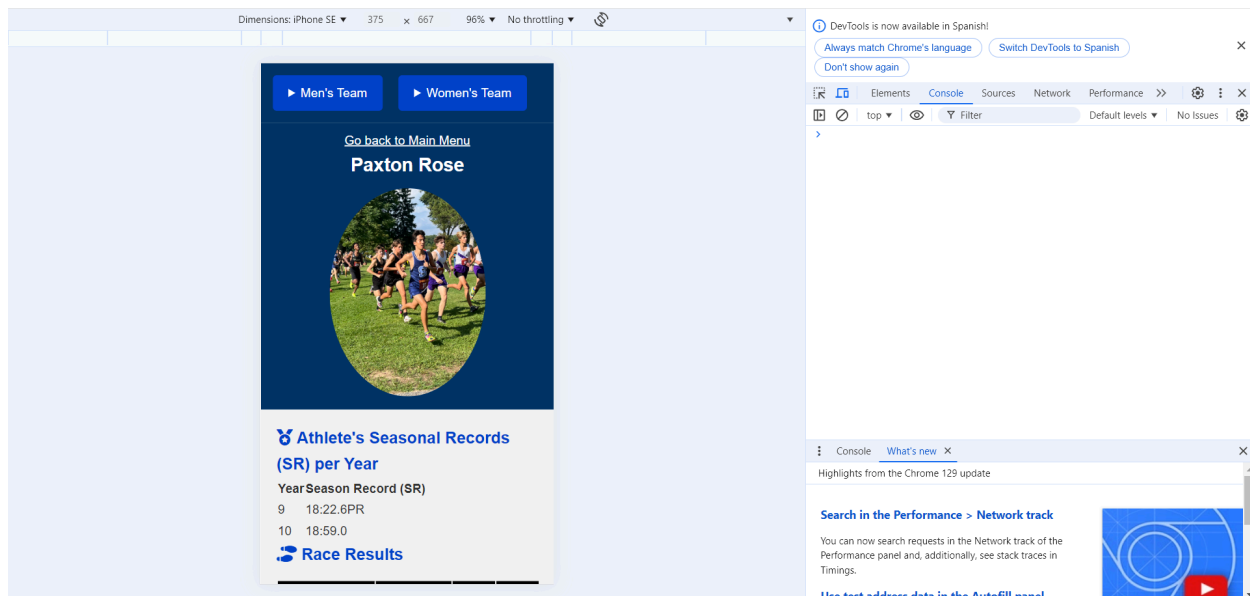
Dimensions: iPhone SE ▾ 375 × 667 96% ▾ No throttling ▾

▶ Men's Team ▶ Women's Team

Go back to Main Menu

Paxton Rose

Athlete's Seasonal Records (SR) per Year

| Year | Season Record (SR) |
|---|---|
| 9 | 18:22.6PR |
| 10 | 18:59.0 |

Race Results

DevTools is now available in Spanish!

Always match Chrome's language Switch DevTools to Spanish

Don't show again

Elements Console Sources Network Performance >>

top ▾ Filter Default levels ▾ No Issues

>

Console What's new ×

Highlights from the Chrome 129 update

Search in the Performance > Network track

You can now search requests in the Network track of the Performance panel and, additionally, see stack traces in Timings.

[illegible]